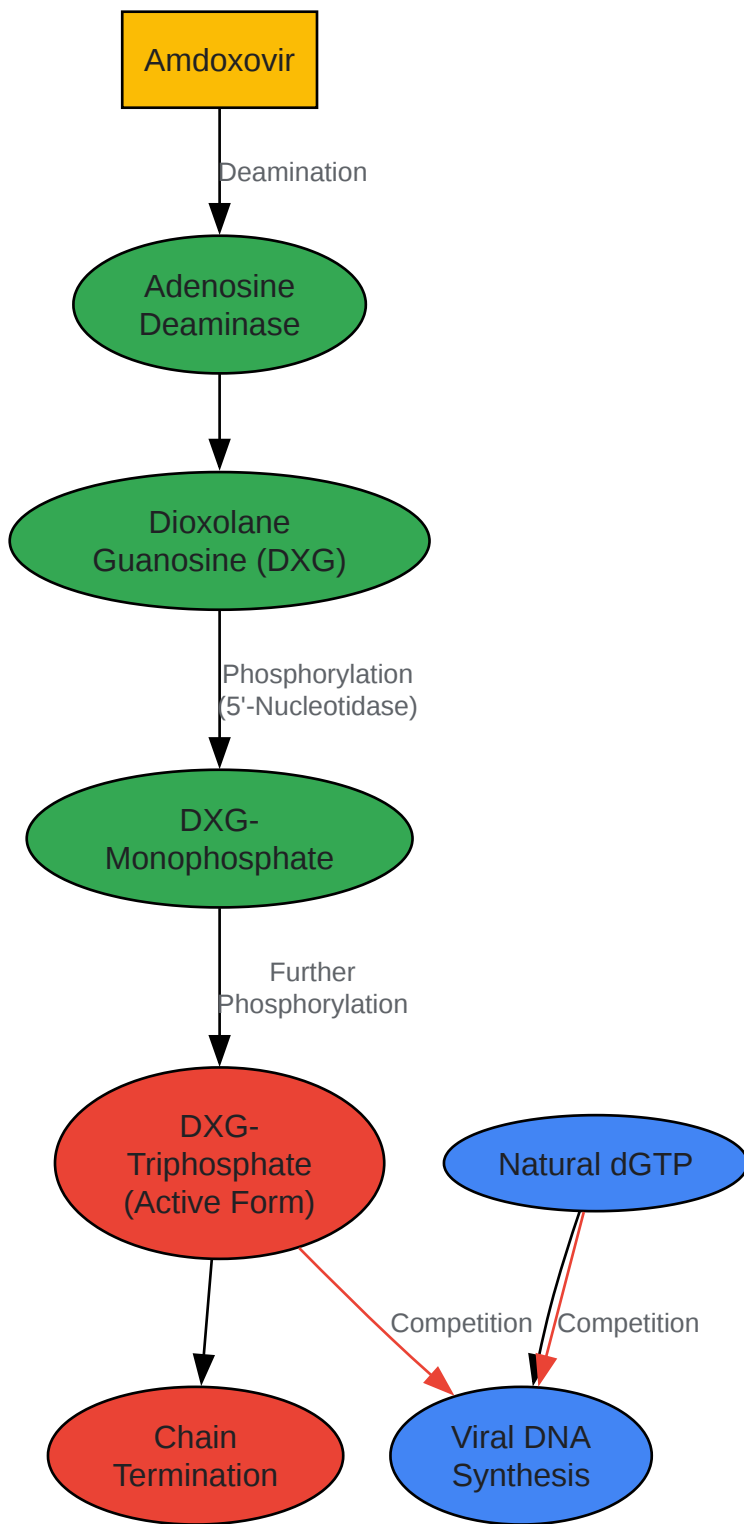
Amdoxovir

Deamination

Adenosine Deaminase

Dioxolane Guanosine (DXG)

Phosphorylation (5'-Nucleotidase)

DXG-Monophosphate

Further Phosphorylation

DXG-Triphosphate (Active Form)

Natural dGTP

Competition

Competition

Chain Termination

Viral DNA Synthesis